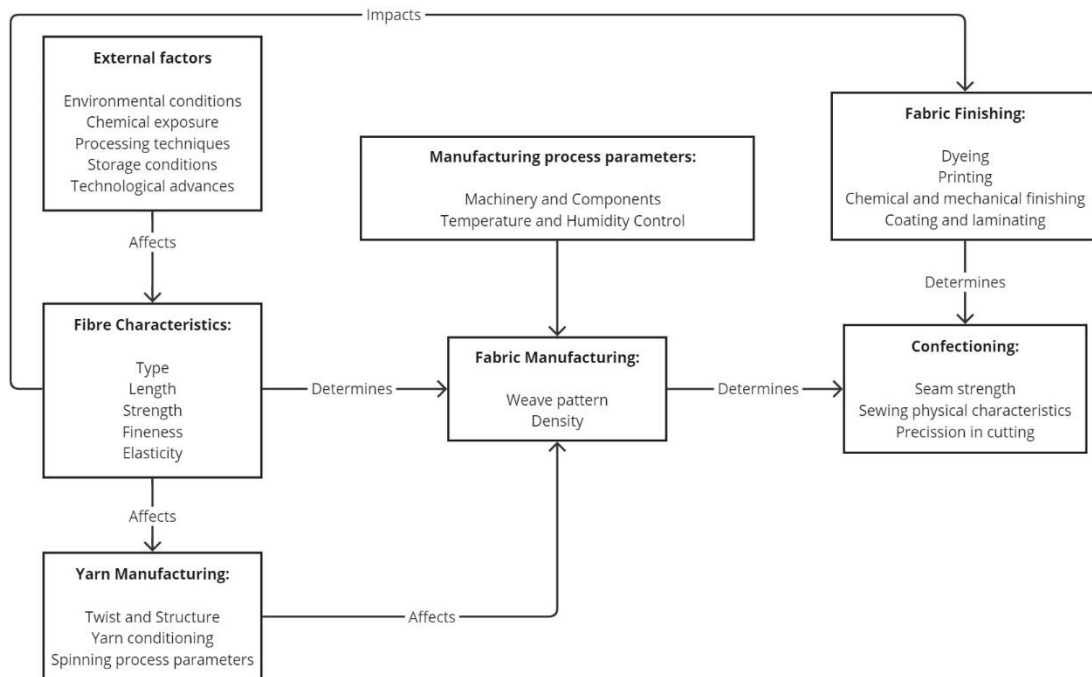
Impacts

External factors

Environmental conditions
Chemical exposure
Processing techniques
Storage conditions
Technological advances

Affects

Fibre Characteristics:

Type
Length
Strength
Fineness
Elasticity

Affects

Yarn Manufacturing:

Twist and Structure
Yarn conditioning
Spinning process parameters

Manufacturing process parameters:

Machinery and Components
Temperature and Humidity Control

Determines

Fabric Manufacturing:

Weave pattern
Density

Affects

Fabric Finishing:

Dyeing
Printing
Chemical and mechanical finishing
Coating and laminating

Determines

Determines

Confectioning:

Seam strength
Sewing physical characteristics
Precission in cutting